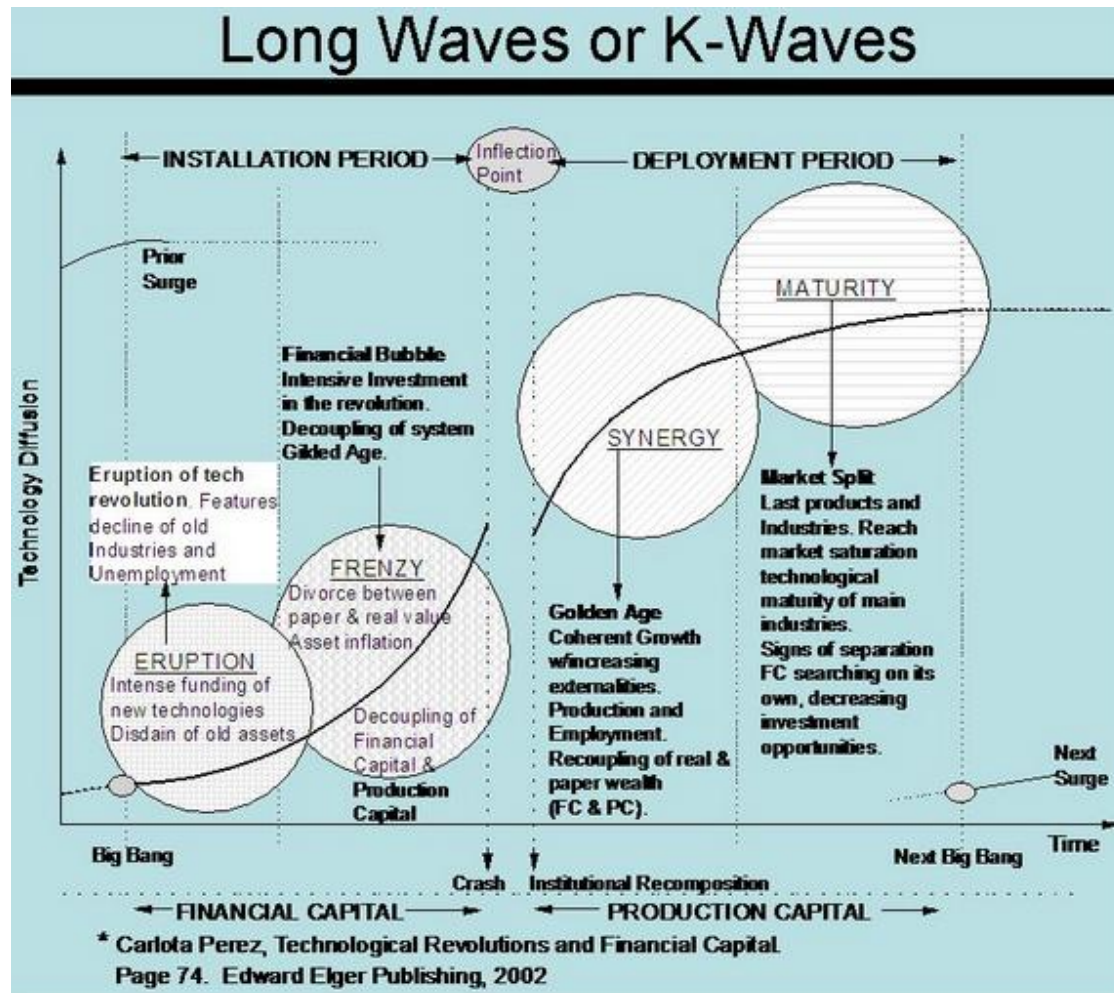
Long Waves or K-Waves

INSTALLATION PERIOD

Inflection Point

DEPLOYMENT PERIOD

Prior Surge

MATURITY

Financial Bubble Intensive Investment in the revolution. Decoupling of system Gilded Age.

Technology Diffusion

SYNERGY

Eruption of tech revolution. Features decline of old Industries and Unemployment

Market Split Last products and Industries. Reach market saturation technological maturity of main industries. Signs of separation FC searching on its own, decreasing investment opportunities.

FRENZY
Divorce between paper & real value Asset inflation

Golden Age Coherent Growth w/increasing externalities. Production and Employment. Recoupling of real & paper wealth (FC & PC).

ERUPTION
Intense funding of new technologies Disdain of old assets

Decoupling of Financial Capital & Production Capital

Next Surge

Big Bang

Time

Next Big Bang

Crash

Institutional Recomposition

FINANCIAL CAPITAL

PRODUCTION CAPITAL

* Carlota Perez, Technological Revolutions and Financial Capital. Page 74. Edward Elger Publishing, 2002